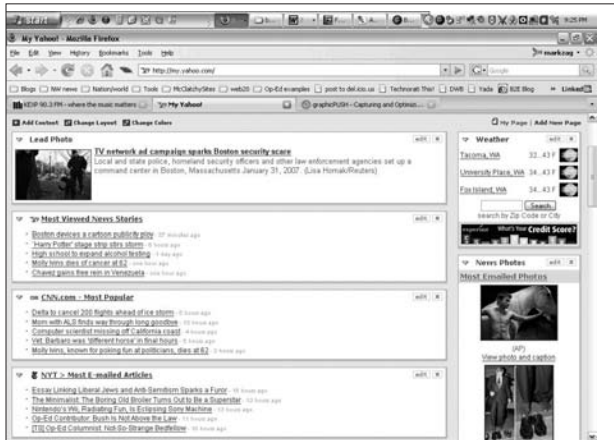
My Yahoo! - Mozilla Firefox

File Edit View History Bookmarks Tools Help

markzag

http://my.yahoo.com/

Google

Blogs NW news Nation/world Tools McClatchySites web20 Op-Ed examples post to del.icio.us Technorati This! DWB Yada B2E Blog Linked

KEXP 90.3 FM - where the music matters My Yahoo! graphicPUSH - Capturing and Optimiz...

Add Content Change Layout Change Colors

My Page | Add New Page

Lead Photo

edit

TV network ad campaign sparks Boston security scare

Local and state police, homeland security officers and other law enforcement agencies set up a command center in Boston, Massachusetts January 31, 2007. (Lisa Hornak/Reuters)

Most Viewed News Stories

edit

Boston devices a cartoon publicity ploy

'Harry Potter' stage strip stirs storm

High school to expand alcohol testing

Molly Ivins dies of cancer at 62

Chavez gains free rein in Venezuela

CNN.com - Most Popular

edit

Delta to cancel 200 flights ahead of ice storm

Mom with ALS finds way through long goodbye

Computer scientist missing off California coast

Vet: Barbaro was 'different horse' in final hours

Molly Ivins, known for poking fun at politicians, dies at 62

NYT > Most E-mailed Articles

edit

Essay Linking Liberal Jews and Anti-Semitism Sparks a Furor

The Minimalist: The Boring Old Broiler Turns Out to Be a Superstar

Nintendo's Wii, Radiating Fun, Is Eclipsing Sony Machine

Op-Ed Contributor: Bush Is Not Above the Law

[TS] Op-Ed Columnist: Not-So-Strange Bedfellow

Weather

edit

Tacoma, WA 32...43 F

University Place, WA 34...43 F

Fox Island, WA 34...43 F

Search

search by Zip Code or City

What's Your Credit Score?

News Photos

edit

Most Emailed Photos

(AP)

View photo and caption